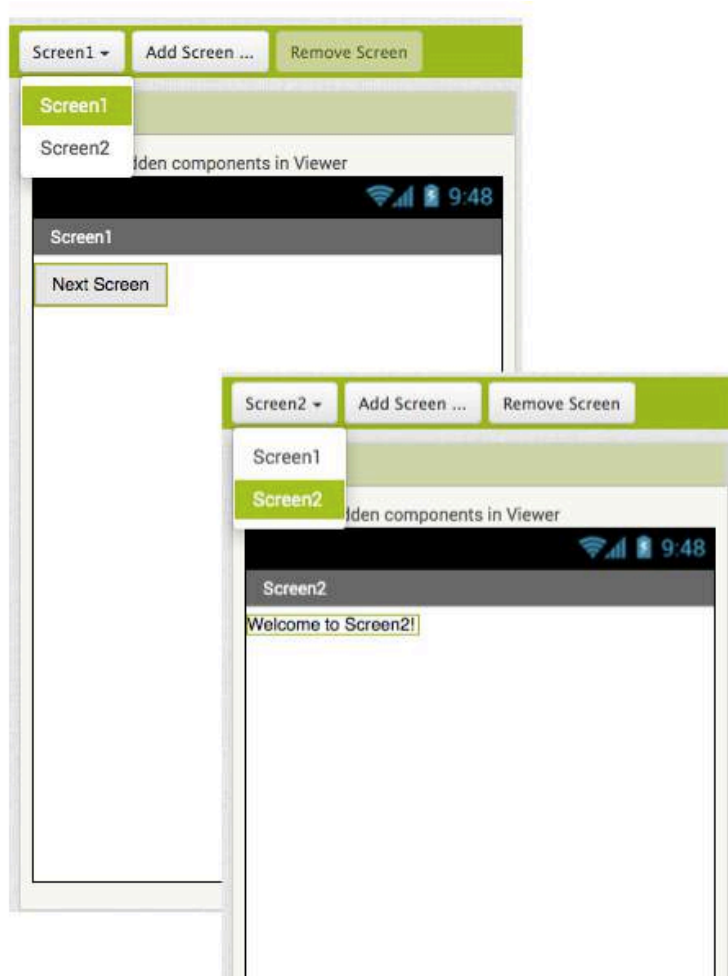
Screen1 ▾ Add Screen ... Remove Screen

Screen1
Screen2

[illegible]dden components in Viewer

9:48

Screen1

Next Screen

Screen2 ▾ Add Screen ... Remove Screen

Screen1
Screen2

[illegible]dden components in Viewer

9:48

Screen2

Welcome to Screen2!